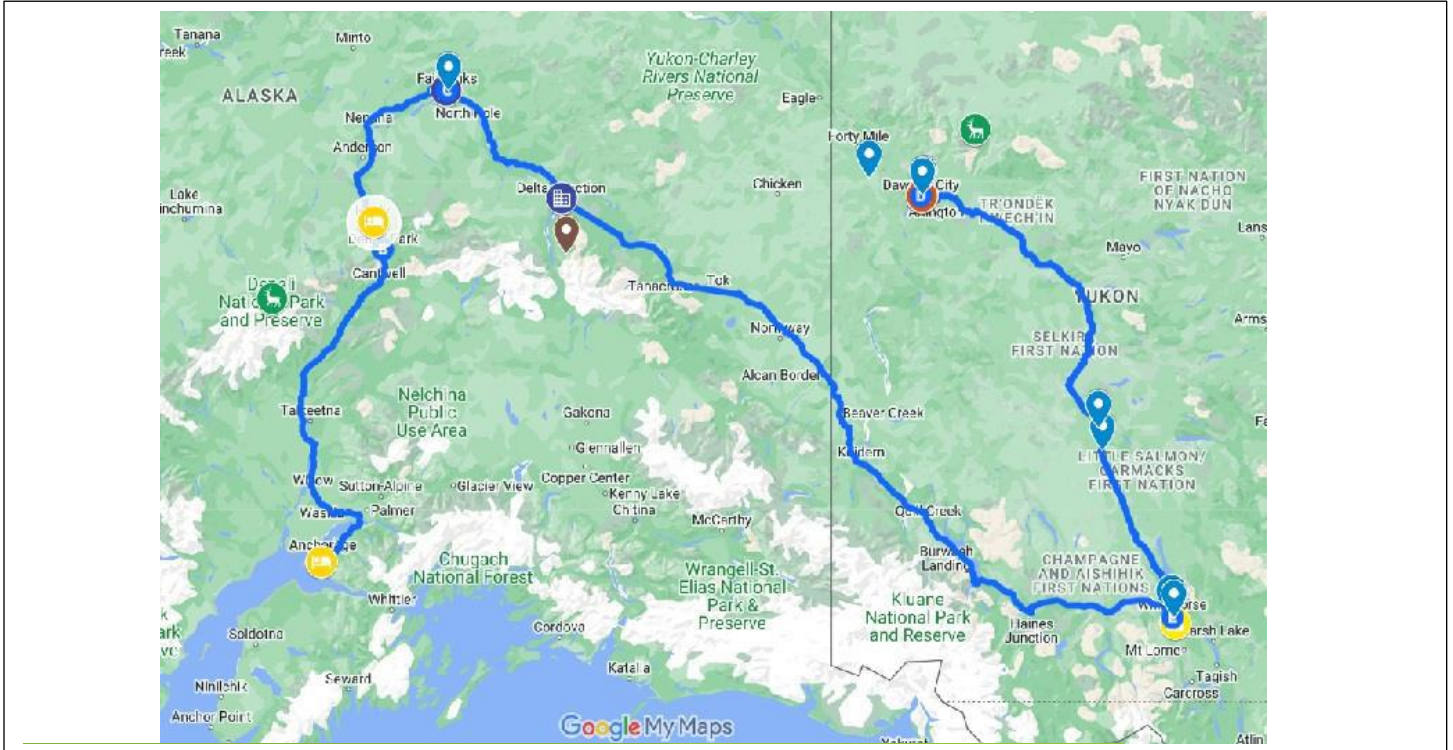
Tanana
reek
Minto
ALASKA
Fairbanks
North Pole
Yukon-Charley Rivers National Preserve
Eagle
Forty Mile
Nenana
Anderson
Chicken
Dawson City
Lake Minchumina
Delta Junction
TR'ONDËK HWËCH'IN
FIRST NATION OF NACHO NYAK DUN
Lans
Denali Park
Mayo
Cantwell
Denali National Park and Preserve
Tanacross
Tok
YUKON
Northway
Arms
SELKIRK FIRST NATION
Alcan Border
Talkeetna
Nelchina Public Use Area
Gakona
Beaver Creek
Fa
Glennallen
Kluane
LITTLE SALMON/ CARMACKS FIRST NATION
Willow
Sutton-Alpine
Glacier View
Copper Center
Kenny Lake
Wasilla
Palmer
Chitina
McCarthy
Quill Creek
Anchorage
Chugach National Forest
Wrangell-St. Elias National Park & Preserve
Burwash Landing
CHAMPAGNE AND AISHIHIK FIRST NATIONS
Whittier
Kluane National Park and Reserve
Haines Junction
Whitehorse
Marsh Lake
Soldotna
Cordova
Mt Lorne
ark
Katalla
Tagish
Ninilchik
Seward
Carcross
Anchor Point
Google My Maps
Atlin